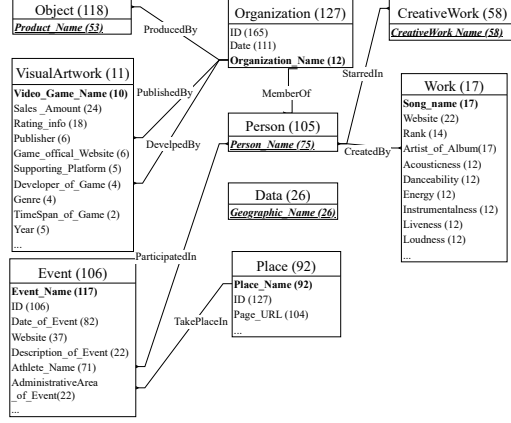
Object (118)
Product_Name (53)

ProducedBy

Organization (127)
ID (165)
Date (111)
Organization_Name (12)

CreativeWork (58)
CreativeWork Name (58)

VisualArtwork (11)
Video_Game_Name (10)
Sales_Amount (24)
Rating_info (18)
Publisher (6)
Game_offical_Website (6)
Supporting_Platform (5)
Developer_of_Game (4)
Genre (4)
TimeSpan_of_Game (2)
Year (5)
...

PublishedBy

DevelpedBy

MemberOf

StarredIn

Person (105)
Person_Name (75)

CreatedBy

Work (17)
Song_name (17)
Website (22)
Rank (14)
Artist_of_Album(17)
Acousticness (12)
Danceability (12)
Energy (12)
Instrumentalness (12)
Liveness (12)
Loudness (12)
...

Data (26)
Geographic_Name (26)

ParticipatedIn

Event (106)
Event_Name (117)
ID (106)
Date_of_Event (82)
Website (37)
Description_of_Event (22)
Athlete_Name (71)
AdministrativeArea_of_Event(22)
...

TakePlaceIn

Place (92)
Place_Name (92)
ID (127)
Page_URL (104)
...